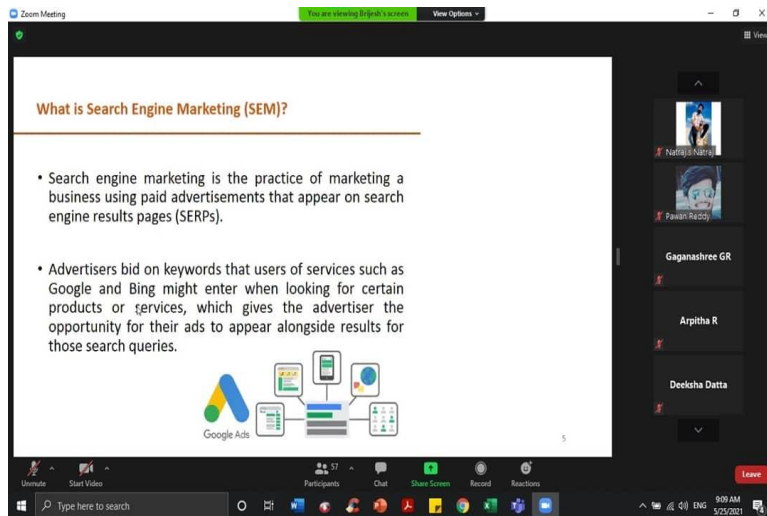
Zoom Meeting

You are viewing Brijesh's screen

View Options

View

What is Search Engine Marketing (SEM)?

• Search engine marketing is the practice of marketing a business using paid advertisements that appear on search engine results pages (SERPs).

• Advertisers bid on keywords that users of services such as Google and Bing might enter when looking for certain products or services, which gives the advertiser the opportunity for their ads to appear alongside results for those search queries.

Google Ads

5

Natraj.s Natraj

Pawan Reddy

Gaganashree GR

Arpitha R

Deeksha Datta

Unmute

Start Video

57

Participants

Chat

Share Screen

Record

Reactions

Leave

Type here to search

ENG

9:09 AM

5/25/2021